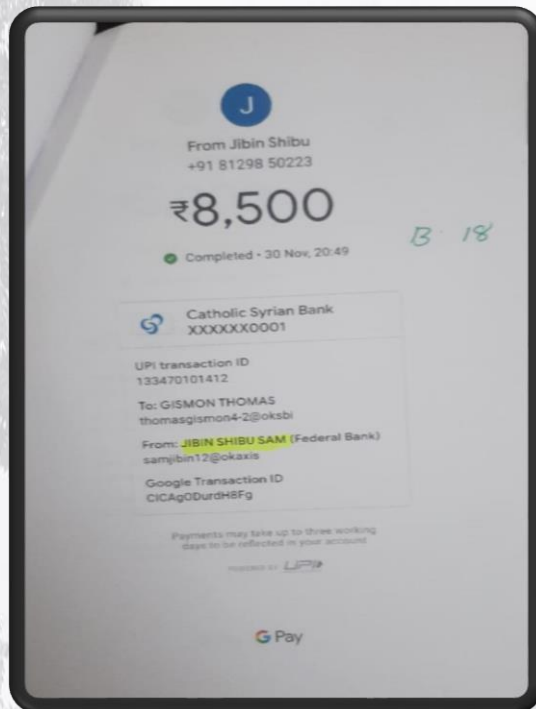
J

From Jibin Shibu
+91 81298 50223

₹8,500

B 18

Completed • 30 Nov, 20:49

Catholic Syrian Bank
XXXXXX0001

UPI transaction ID
133470101412

To: GISMON THOMAS
thomasgismon4-2@oksbi

From: JIBIN SHIBU SAM (Federal Bank)
samjibin12@okaxis

Google Transaction ID
CICAgODurdH8Fg

Payments may take up to three working days to be reflected in your account

POWERED BY UPI

G Pay